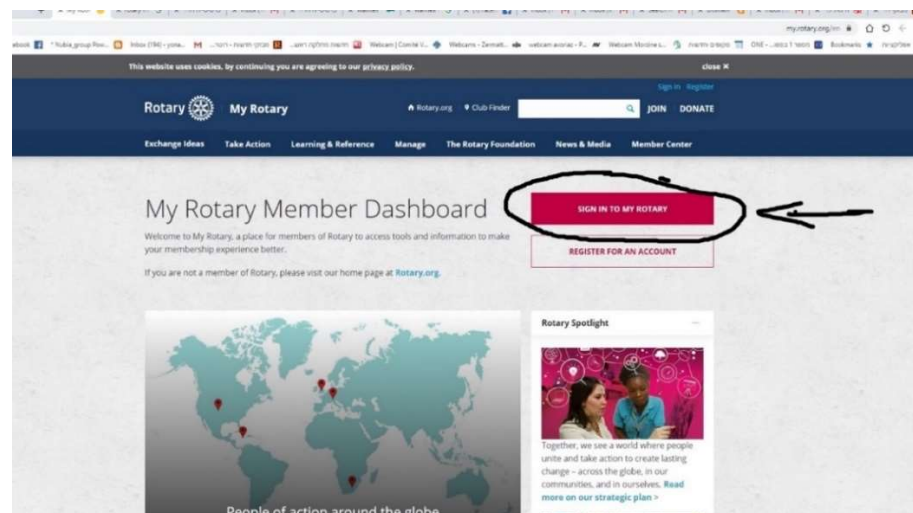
my.rotary.org/en

ebook "Yubia_group Roo... Inbox (194) - yona... Webcam | Comité... Webcams - Zermatt... webcam avoriaz - F... Webcam Morzine-... Bookmarks

This website uses cookies, by continuing you are agreeing to our privacy policy.

close ✕

Sign In Register

Rotary My Rotary

Rotary.org Club Finder JOIN DONATE

Exchange Ideas Take Action Learning & Reference Manage The Rotary Foundation News & Media Member Center

My Rotary Member Dashboard

Welcome to My Rotary, a place for members of Rotary to access tools and information to make your membership experience better.

If you are not a member of Rotary, please visit our home page at Rotary.org.

SIGN IN TO MY ROTARY

REGISTER FOR AN ACCOUNT

Rotary Spotlight

Together, we see a world where people unite and take action to create lasting change – across the globe, in our communities, and in ourselves. Read more on our strategic plan »

People of action around the globe